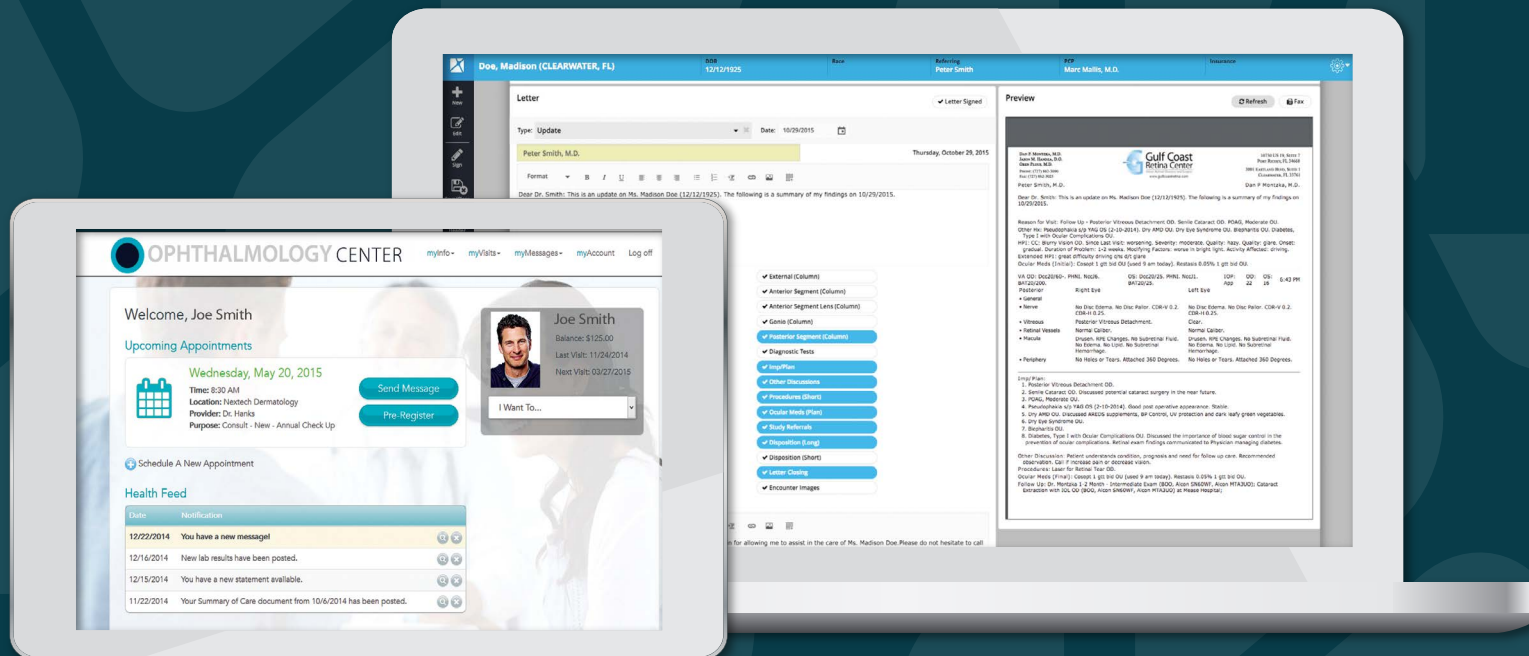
Doe, Madison (CLEARWATER, FL)
DOB 12/12/1925
Race
Referring Peter Smith
PCP Marc Mallis, M.D.
Insurance

New
Edit
Sign

Letter
Letter Signed
Type: Update
Date: 10/29/2015
Peter Smith, M.D.
Thursday, October 29, 2015
Format
Dear Dr. Smith: This is an update on Ms. Madison Doe (12/12/1925). The following is a summary of my findings on 10/29/2015.

External (Column)
Anterior Segment (Column)
Anterior Segment Lens (Column)
Gonio (Column)
Posterior Segment (Column)
Diagnostic Tests
Imp/Plan
Other Discussions
Procedures (Short)
Ocular Meds (Plan)
Study Referrals
Disposition (Long)
Disposition (Short)
Letter Closing
Encounter Images

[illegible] for allowing me to assist in the care of Ms. Madison Doe.Please do not hesitate to call

Preview
Refresh
Fax

Gulf Coast Retina Center
Peter Smith, M.D.
Dan P Montzka, M.D.
Dear Dr. Smith: This is an update on Ms. Madison Doe (12/12/1925). The following is a summary of my findings on 10/29/2015.
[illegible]

OPHTHALMOLOGY CENTER
myInfo
myVisits
myMessages
myAccount
Log off

Welcome, Joe Smith
Upcoming Appointments
Wednesday, May 20, 2015
Time: 8:30 AM
Location: Nextech Dermatology
Provider: Dr. Hanks
Purpose: Consult - New - Annual Check Up
Send Message
Pre-Register

Joe Smith
Balance: $125.00
Last Visit: 11/24/2014
Next Visit: 03/27/2015
I Want To...

Schedule A New Appointment

Health Feed
| Date | Notification |
|---|---|
| 12/22/2014 | You have a new message! |
| 12/16/2014 | New lab results have been posted. |
| 12/15/2014 | You have a new statement available. |
| 11/22/2014 | Your Summary of Care document from 10/6/2014 has been posted. |